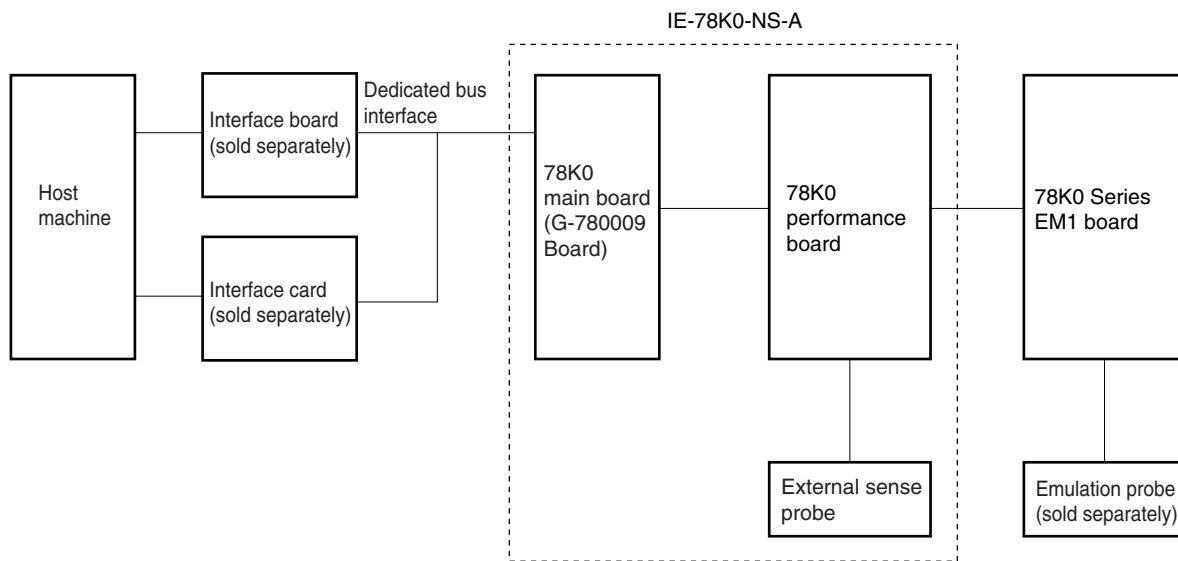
IE-78K0-NS-A

Host machine

Interface board (sold separately)

Interface card (sold separately)

Dedicated bus interface

78K0 main board (G-780009 Board)

78K0 performance board

External sense probe

78K0 Series EM1 board

Emulation probe (sold separately)